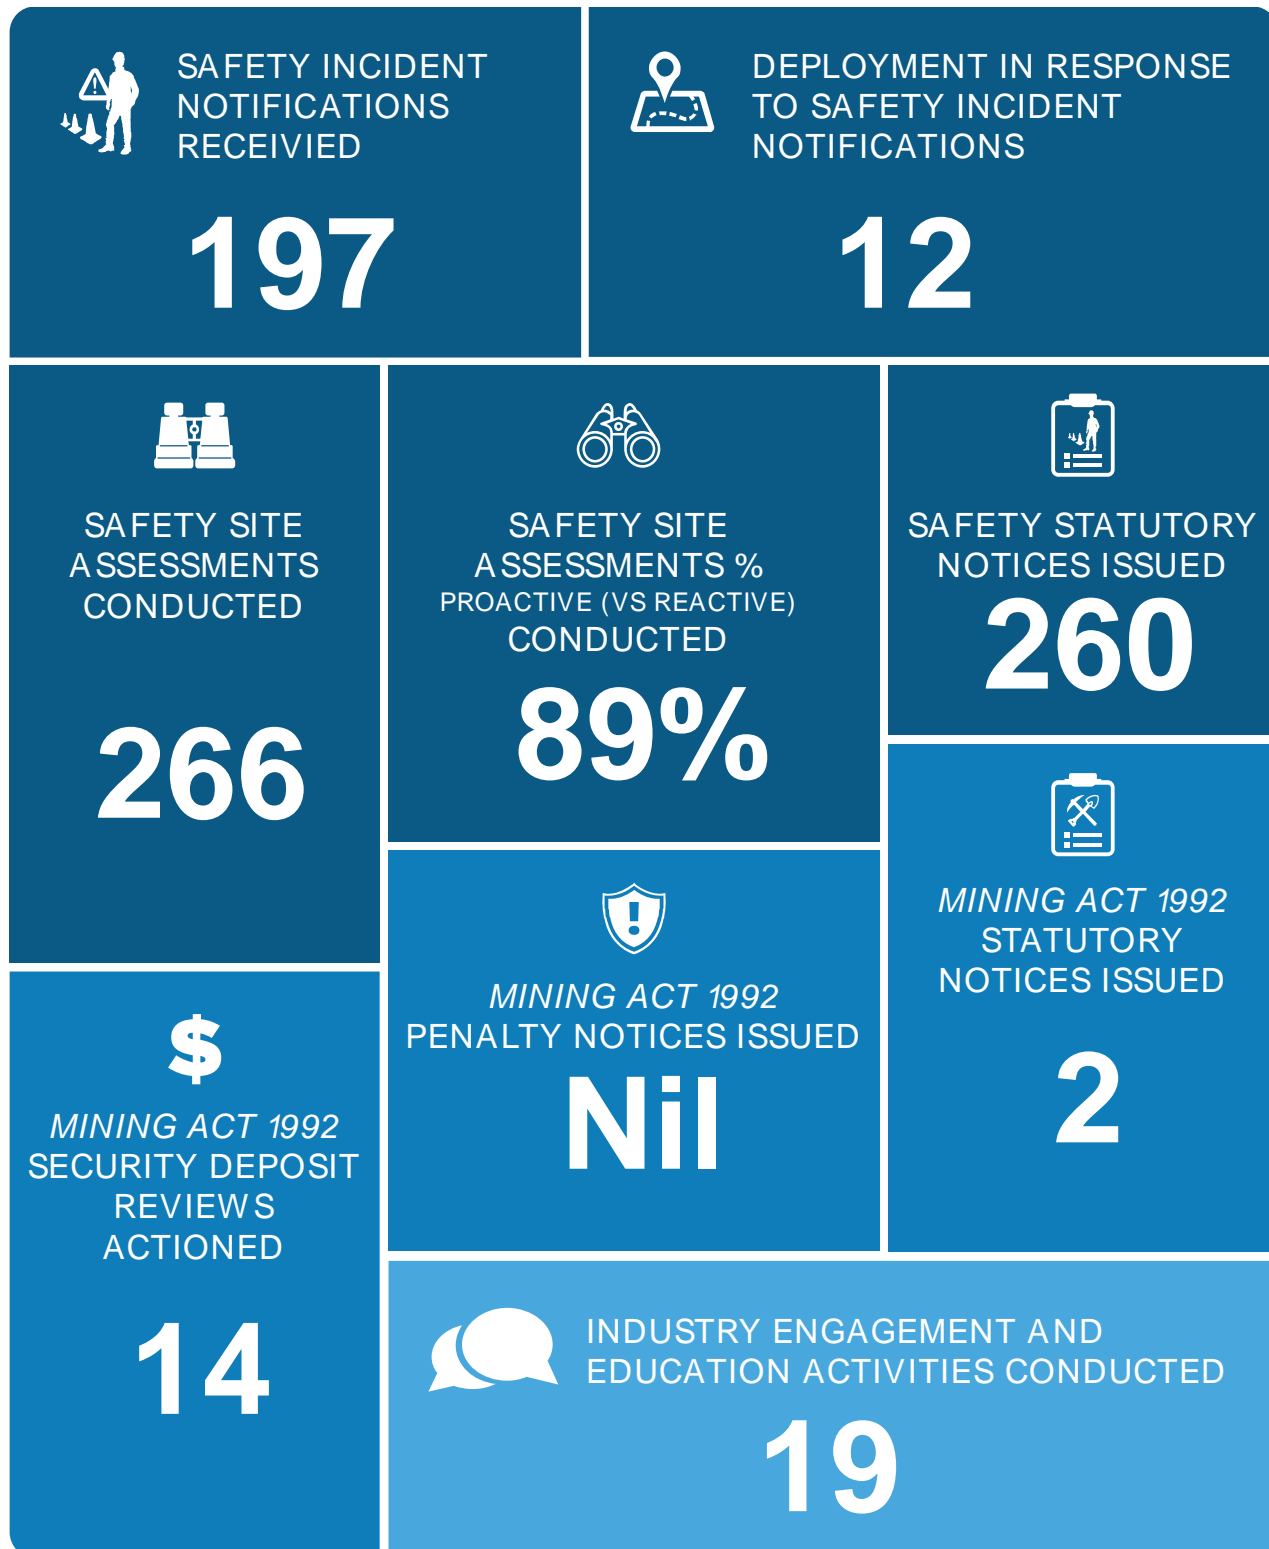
SAFETY INCIDENT NOTIFICATIONS RECEIVED

197

DEPLOYMENT IN RESPONSE TO SAFETY INCIDENT NOTIFICATIONS

12

SAFETY SITE ASSESSMENTS CONDUCTED

266

SAFETY SITE ASSESSMENTS % PROACTIVE (VS REACTIVE) CONDUCTED

89%

SAFETY STATUTORY NOTICES ISSUED

260

MINING ACT 1992 STATUTORY NOTICES ISSUED

2

MINING ACT 1992 PENALTY NOTICES ISSUED

Nil

$

MINING ACT 1992 SECURITY DEPOSIT REVIEWS ACTIONED

14

INDUSTRY ENGAGEMENT AND EDUCATION ACTIVITIES CONDUCTED

19